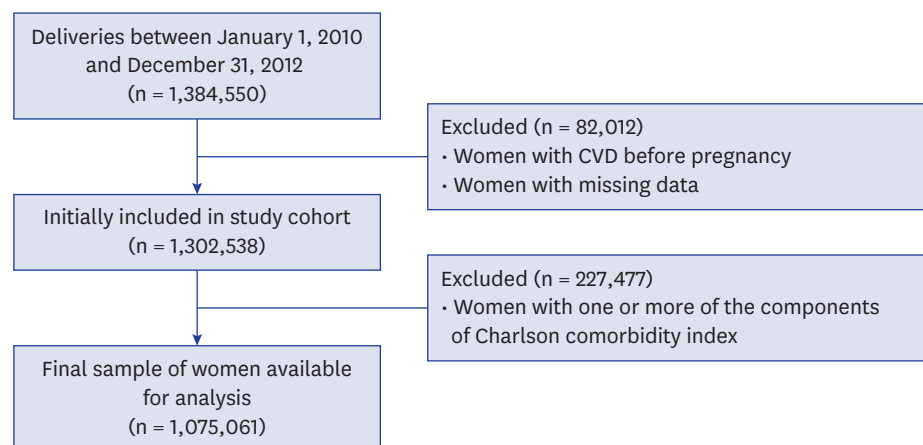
Deliveries between January 1, 2010 and December 31, 2012 (n = 1,384,550)

Excluded (n = 82,012)
• Women with CVD before pregnancy
• Women with missing data

Initially included in study cohort (n = 1,302,538)

Excluded (n = 227,477)
• Women with one or more of the components of Charlson comorbidity index

Final sample of women available for analysis (n = 1,075,061)